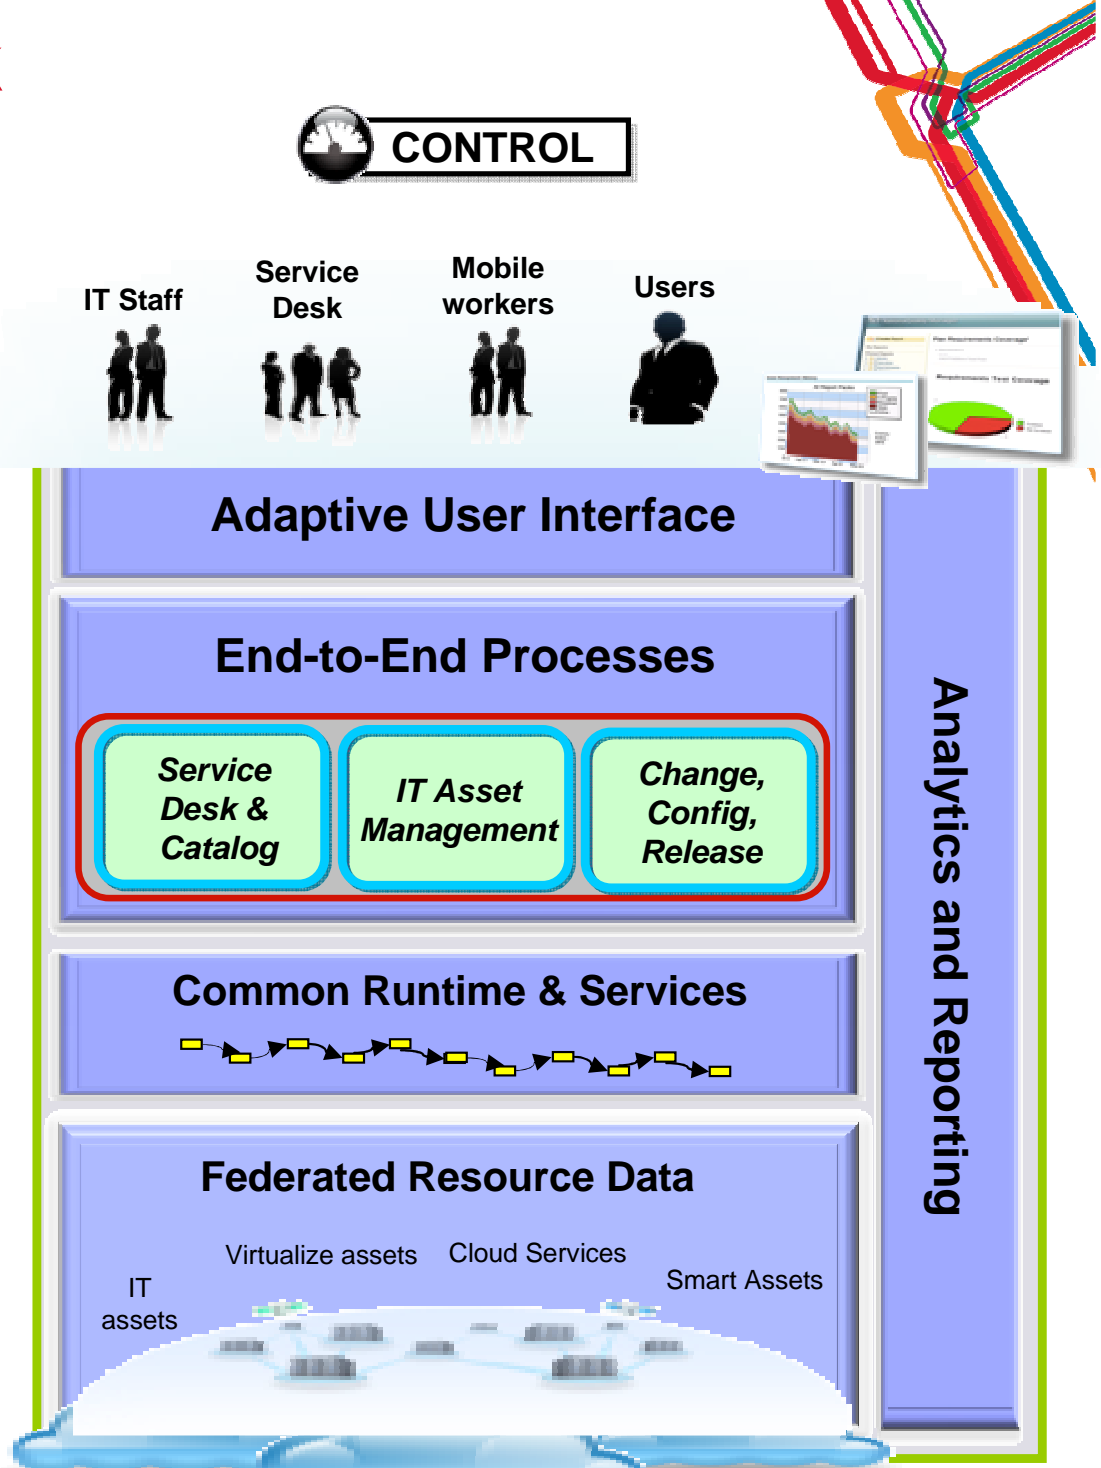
CONTROL

IT Staff

Service Desk

Mobile workers

Users

Adaptive User Interface

End-to-End Processes

Service Desk & Catalog

IT Asset Management

Change, Config, Release

Common Runtime & Services

Federated Resource Data

IT assets

Virtualize assets

Cloud Services

Smart Assets

Analytics and Reporting